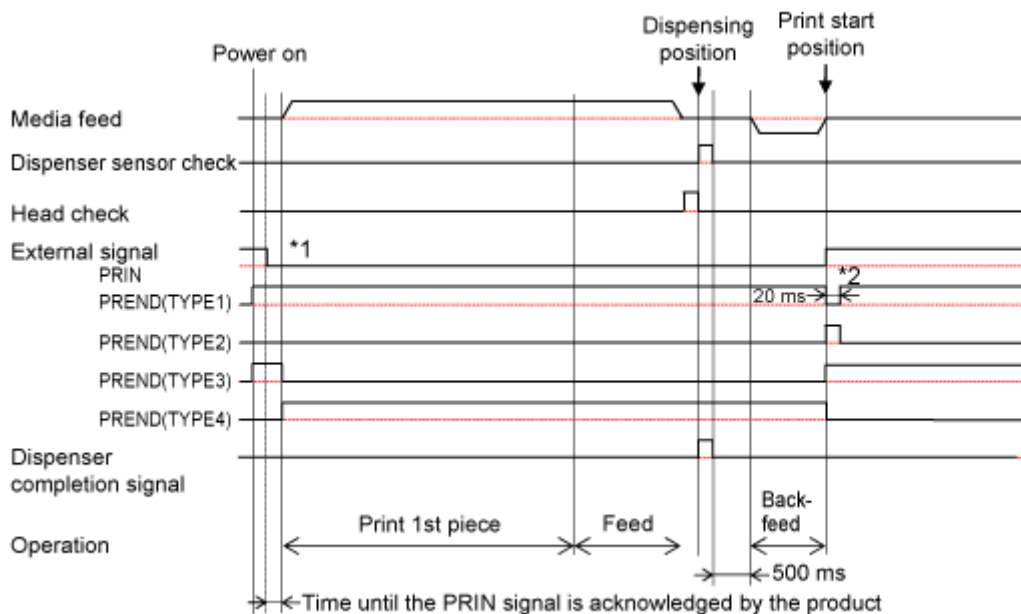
Power on

Dispensing position

Print start position

Media feed

Dispenser sensor check

Head check

External signal

PRIN

*1

PREND(TYPE1)

20 ms

*2

PREND(TYPE2)

PREND(TYPE3)

PREND(TYPE4)

Dispenser completion signal

Operation

Print 1st piece

Feed

Backfeed

500 ms

Time until the PRIN signal is acknowledged by the product